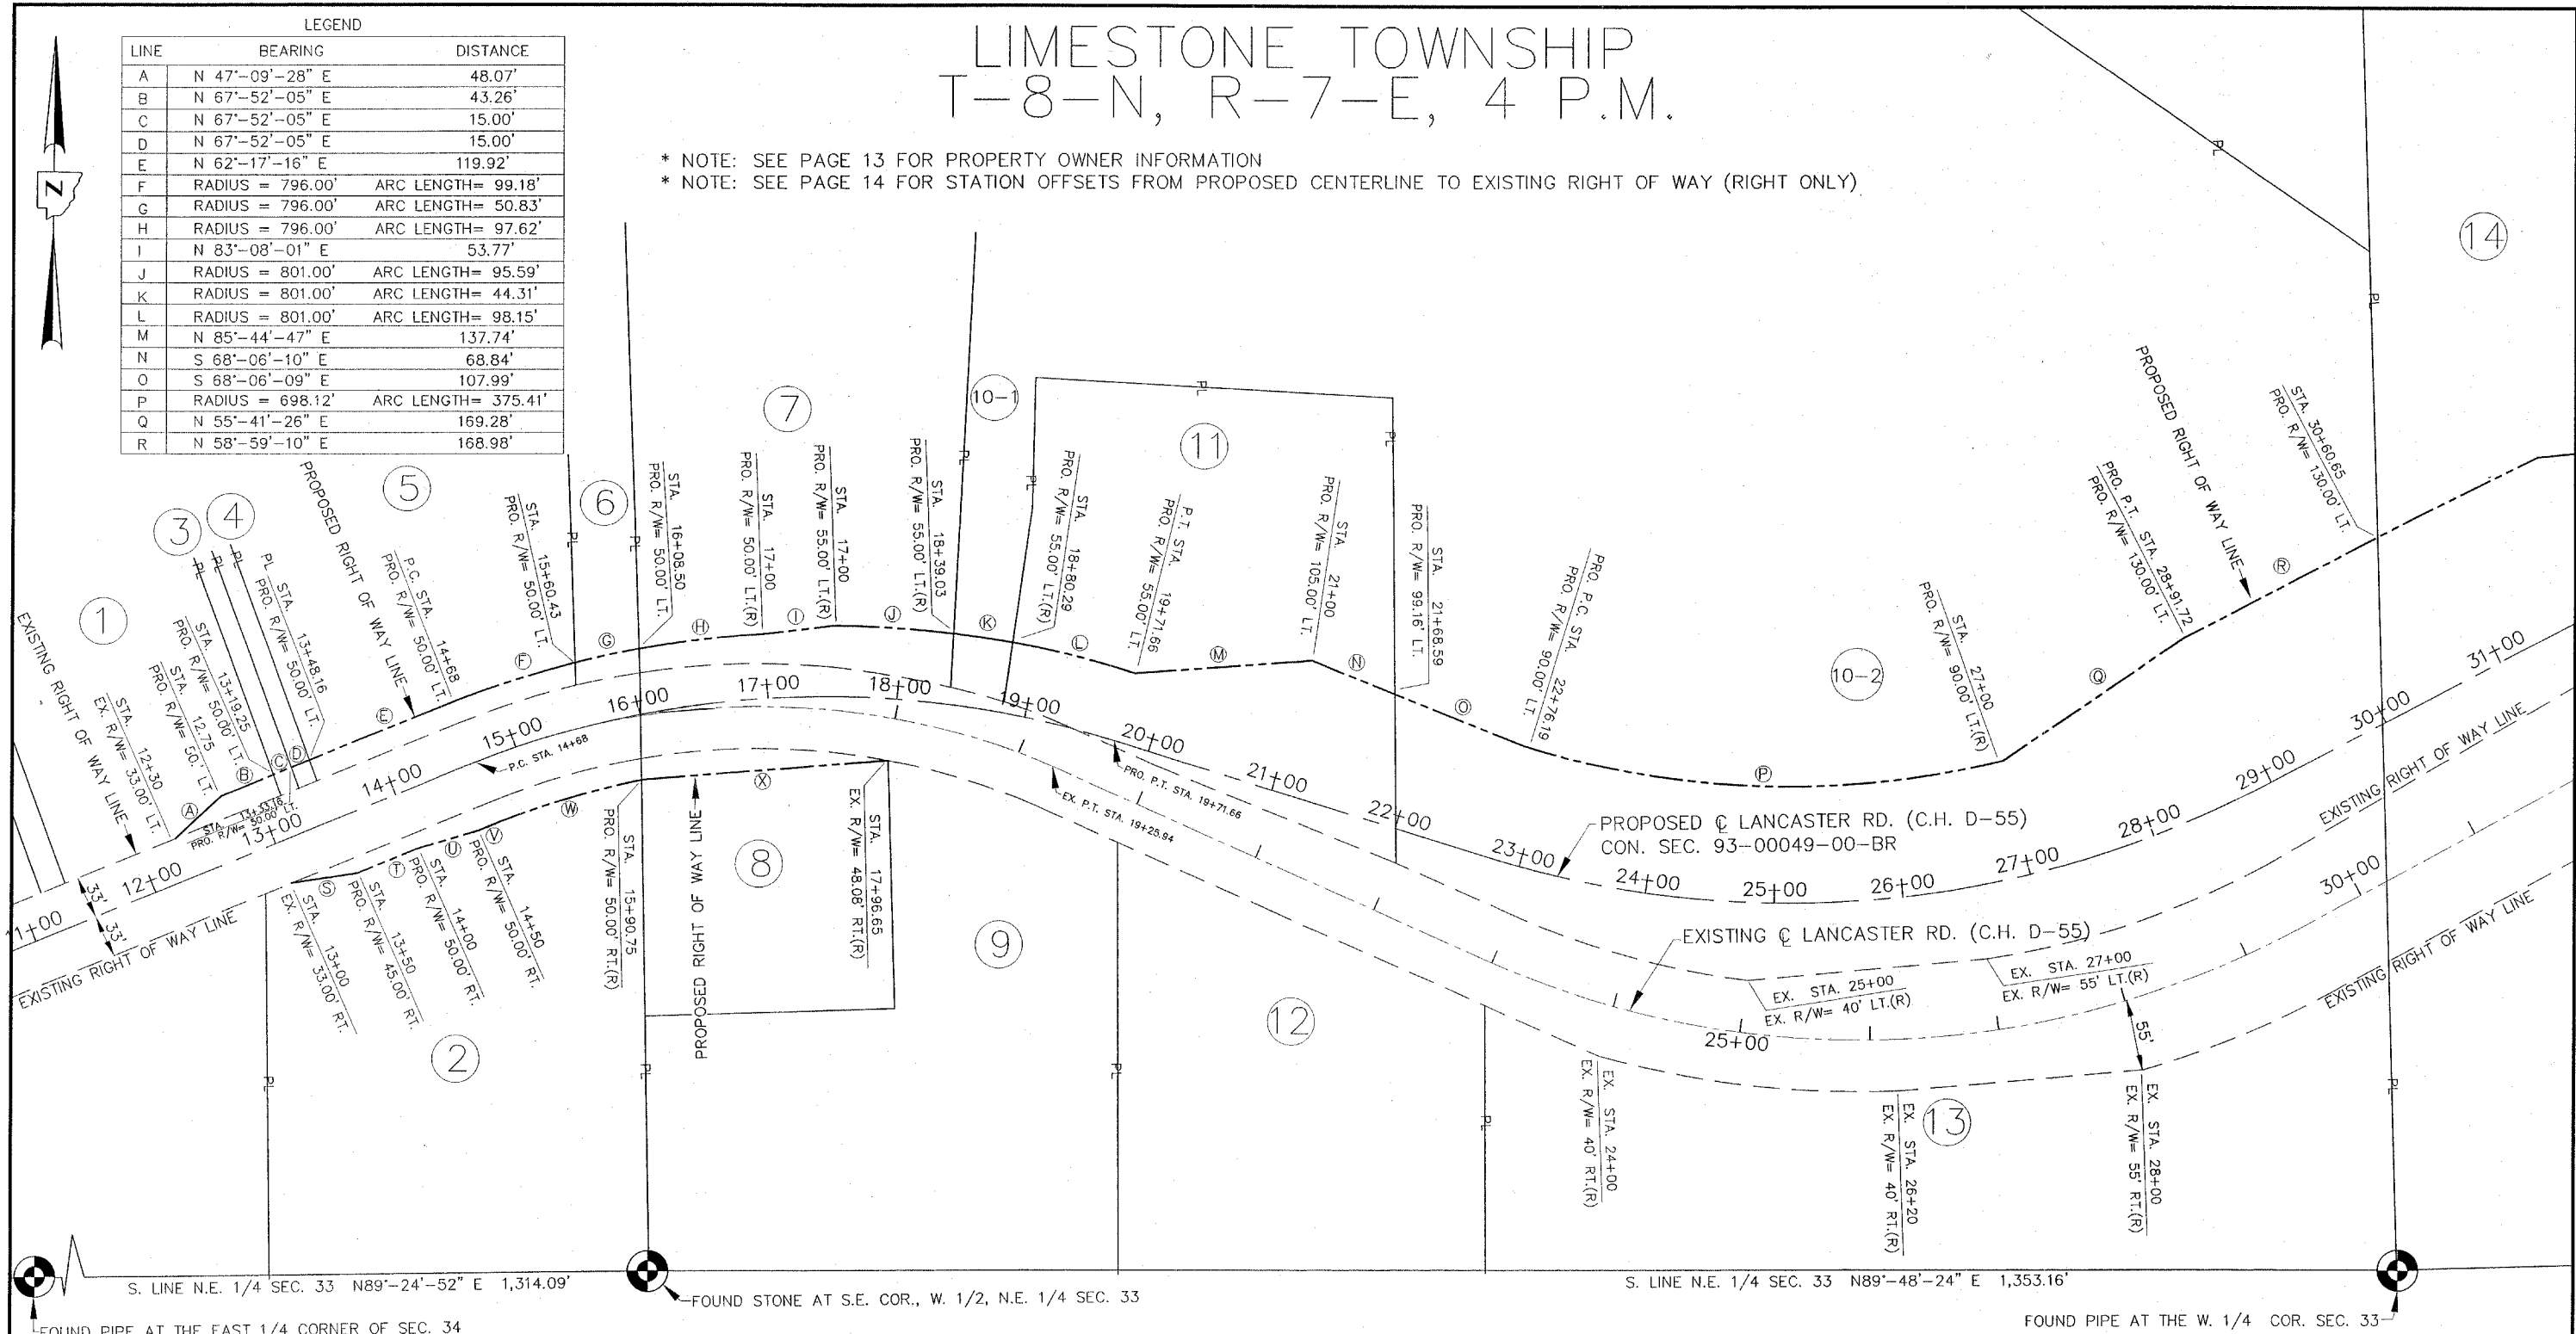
LEGEND

| LINE | BEARING | DISTANCE |
|---|---|---|
| A | N 47°-09'-28" E | 48.07' |
| B | N 67°-52'-05" E | 43.26' |
| C | N 67°-52'-05" E | 15.00' |
| D | N 67°-52'-05" E | 15.00' |
| E | N 62°-17'-16" E | 119.92' |
| F | RADIUS = 796.00' | ARC LENGTH= 99.18' |
| G | RADIUS = 796.00' | ARC LENGTH= 50.83' |
| H | RADIUS = 796.00' | ARC LENGTH= 97.62' |
| I | N 83°-08'-01" E | 53.77' |
| J | RADIUS = 801.00' | ARC LENGTH= 95.59' |
| K | RADIUS = 801.00' | ARC LENGTH= 44.31' |
| L | RADIUS = 801.00' | ARC LENGTH= 98.15' |
| M | N 85°-44'-47" E | 137.74' |
| N | S 68°-06'-10" E | 68.84' |
| O | S 68°-06'-09" E | 107.99' |
| P | RADIUS = 698.12' | ARC LENGTH= 375.41' |
| Q | N 55°-41'-26" E | 169.28' |
| R | N 58°-59'-10" E | 168.98' |

LIMESTONE TOWNSHIP
T-8-N, R-7-E, 4 P.M.

* NOTE: SEE PAGE 13 FOR PROPERTY OWNER INFORMATION
* NOTE: SEE PAGE 14 FOR STATION OFFSETS FROM PROPOSED CENTERLINE TO EXISTING RIGHT OF WAY (RIGHT ONLY)

N

1 2 3 4 5 6 7 8 9 10-1 10-2 11 12 13 14

EXISTING RIGHT OF WAY LINE
STA. 12+30 EX. R/W= 33.00' LT.
STA. 12.75 PRO. R/W= 50.' LT.
STA. 13+19.25 PRO. R/W= 50.00' LT.
PL STA. 13+48.16 PRO. R/W= 50.00' LT.
PROPOSED RIGHT OF WAY LINE
P.C. STA. 14+68 PRO. R/W= 50.00' LT.
STA. 15+60.43 PRO. R/W= 50.00' LT.
STA. 16+08.50 PRO. R/W= 50.00' LT.
STA. 17+00 PRO. R/W= 50.00' LT.(R)
STA. 17+00 PRO. R/W= 55.00' LT.(R)
STA. 18+39.03 PRO. R/W= 55.00' LT.(R)
STA. 18+80.29 PRO. R/W= 55.00' LT.(R)
P.T. STA. 19+71.66 PRO. R/W= 55.00' LT.
STA. 21+00 PRO. R/W= 105.00' LT.
STA. 21+68.59 PRO. R/W= 99.16' LT.
PRO. P.C. STA. 22+76.19 PRO. R/W= 90.00' LT.
STA. 27+00 PRO. R/W= 90.00' LT.(R)
PRO. P.T. STA. 28+91.72 PRO. R/W= 130.00' LT.
PROPOSED RIGHT OF WAY LINE
STA. 30+60.65 PRO. R/W= 130.00' LT.
PL
A B C D E F G H I J K L M N O P Q R S T U V W X
STA. 13+33.16 LT. PRO. R/W= 50.00' LT.
P.C. STA. 14+68
PRO. P.T. STA. 19+71.66
EX. P.T. STA. 19+25.94
11+00 12+00 13+00 14+00 15+00 16+00 17+00 18+00 19+00 20+00 21+00 22+00 23+00 24+00 25+00 26+00 27+00 28+00 29+00 30+00 31+00 25+00 30+00
33' 33'
EXISTING RIGHT OF WAY LINE
STA. 13+00 EX. R/W= 33.00' RT.
STA. 13+50 PRO. R/W= 45.00' RT.
STA. 14+00 PRO. R/W= 50.00' RT.
STA. 14+50 PRO. R/W= 50.00' RT.
STA. 15+90.75 PRO. R/W= 50.00' RT.(R)
PROPOSED RIGHT OF WAY LINE
STA. 17+96.65 EX. R/W= 48.08' RT.(R)
PROPOSED ℄ LANCASTER RD. (C.H. D-55)
CON. SEC. 93-00049-00-BR
EXISTING ℄ LANCASTER RD. (C.H. D-55)
EX. STA. 25+00 EX. R/W= 40' LT.(R)
EX. STA. 27+00 EX. R/W= 55' LT.(R)
55'
EXISTING RIGHT OF WAY LINE
EXISTING RIGHT OF WAY LINE
EX. STA. 24+00 EX. R/W= 40' RT.(R)
EX. STA. 26+20 EX. R/W= 40' RT.(R)
EX. STA. 28+00 EX. R/W= 55' RT.(R)
S. LINE N.E. 1/4 SEC. 33 N89°-24'-52" E 1,314.09'
FOUND STONE AT S.E. COR., W. 1/2, N.E. 1/4 SEC. 33
S. LINE N.E. 1/4 SEC. 33 N89°-48'-24" E 1,353.16'
FOUND PIPE AT THE EAST 1/4 CORNER OF SEC. 34
FOUND PIPE AT THE W. 1/4 COR. SEC. 33